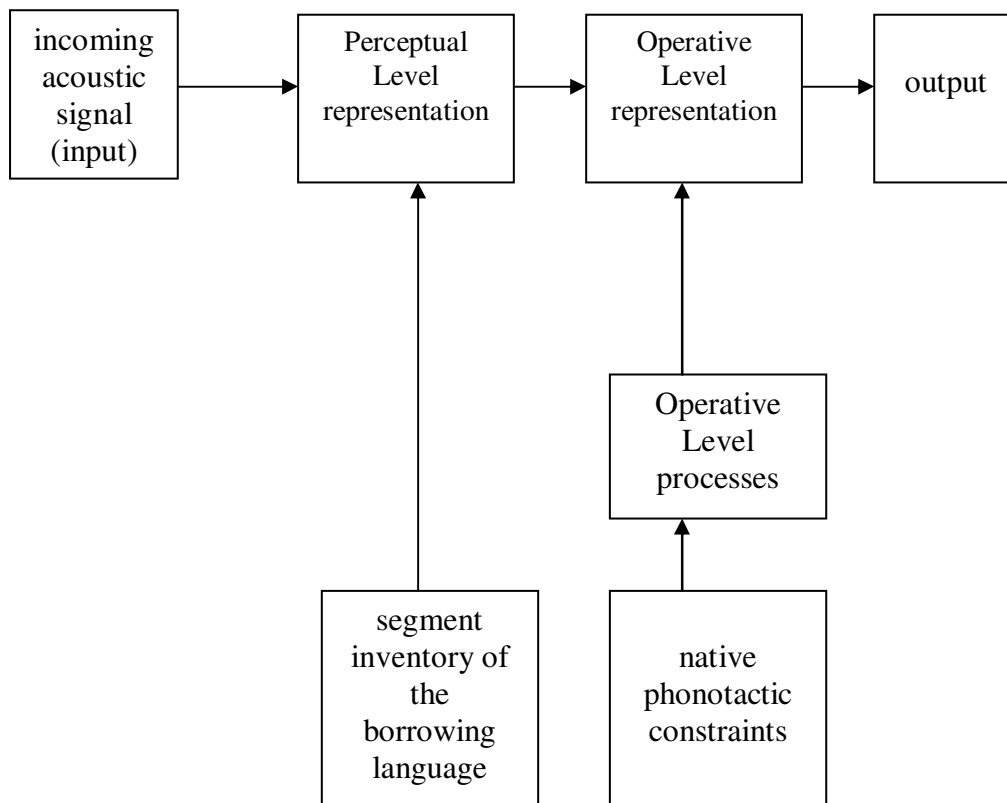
incoming acoustic signal (input)

Perceptual Level representation

Operative Level representation

output

Operative Level processes

segment inventory of the borrowing language

native phonotactic constraints